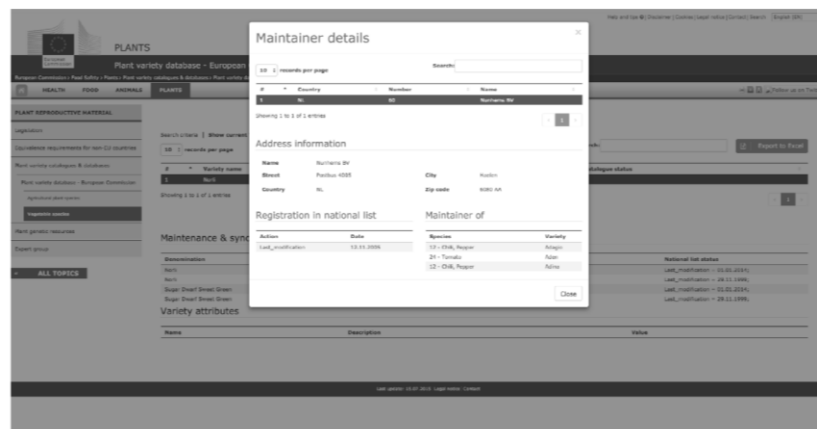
Help and tips | Disclaimer | Cookies | Legal notice | Contact | Search English (EN)

European Commission

PLANTS

Plant variety database - European

European Commission > Food Safety > Plants > Plant variety catalogues & databases > Plant variety d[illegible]

HEALTH FOOD ANIMALS PLANTS

Follow us on Twi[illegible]

PLANT REPRODUCTIVE MATERIAL

Legislation

Equivalence requirements for non EU countries

Plant variety catalogues & databases

Plant variety database - European Commission

Agricultural plant species

Vegetable species

Plant genetic resources

Expert group

ALL TOPICS

Search criteria | Show current

10 records per page

| # | Variety name |
|---|---|
| 1 | Nunt |

Showing 1 to 1 of 1 entries

Catalogue status

Export to Excel

Maintenance & sync

| Denomination | National list status |
|---|---|
| Nunt | Last_modification - 01.01.2014; |
| Nunt | Last_modification - 28.11.1996; |
| Sugar Dwarf Sweet Green | Last_modification - 01.01.2014; |
| Sugar Dwarf Sweet Green | Last_modification - 28.11.1996; |

Variety attributes

| Name | Description | Value |
|---|---|---|

Last update: 03.07.2015 Legal notice Contact

Maintainer details

10 records per page

Search:

| # | Country | Number | Name |
|---|---|---|---|
| 1 | NL | 92 | Nunhems BV |

Showing 1 to 1 of 1 entries

1

Address information

Name Nunhems BV

Street Postbus 4005

City Haelen

Country NL

Zip code 6080 AA

Registration in national list

| Action | Date |
|---|---|
| Last_modification | 13.10.2006 |

Maintainer of

| Species | Variety |
|---|---|
| 13 - Chili, Pepper | Adagio |
| 24 - Tomato | Aden |
| 13 - Chili, Pepper | Adina |

Close